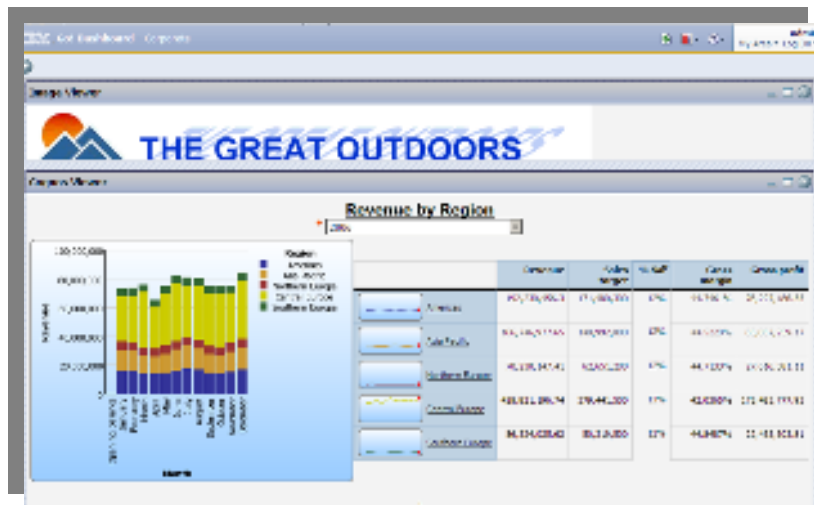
IBM Go! Dashboard Corporate

Image Viewer

THE GREAT OUTDOORS

Cognos Viewer

Revenue by Region

2006

Region
Americas
Asia Pacific
Northern Europe
Central Europe
Southern Europe

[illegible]

| | | Revenue | Sales target | % Diff | Gross margin | Gross profit |
|---|---|---|---|---|---|---|
| | Americas | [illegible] | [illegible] | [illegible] | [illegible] | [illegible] |
| | Asia Pacific | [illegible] | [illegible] | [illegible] | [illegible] | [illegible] |
| | Northern Europe | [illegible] | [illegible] | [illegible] | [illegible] | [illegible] |
| | Central Europe | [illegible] | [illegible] | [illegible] | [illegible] | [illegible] |
| | Southern Europe | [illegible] | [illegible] | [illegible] | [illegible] | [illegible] |